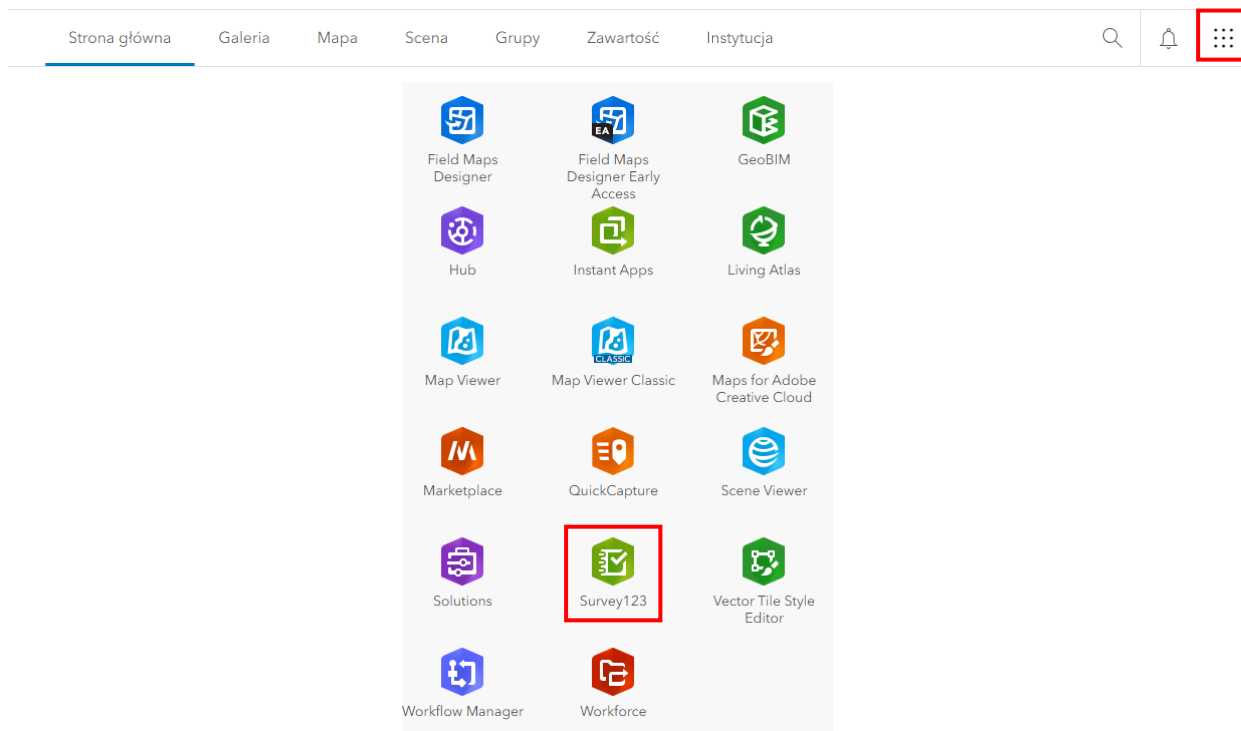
Strona główna Galeria Mapa Scena Grupy Zawartość Instytucja

EA

Field Maps Designer

Field Maps Designer Early Access

GeoBIM

Hub

Instant Apps

Living Atlas

CLASSIC

Map Viewer

Map Viewer Classic

Maps for Adobe Creative Cloud

Marketplace

QuickCapture

Scene Viewer

Solutions

Survey123

Vector Tile Style Editor

Workflow Manager

Workforce